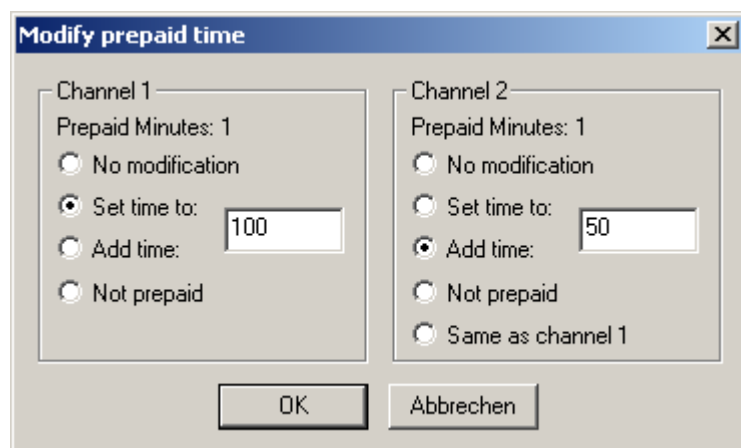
Modify prepaid time

Channel 1
Prepaid Minutes: 1
No modification
Set time to:
Add time:
100
Not prepaid

Channel 2
Prepaid Minutes: 1
No modification
Set time to:
Add time:
50
Not prepaid
Same as channel 1

OK
Abbrechen